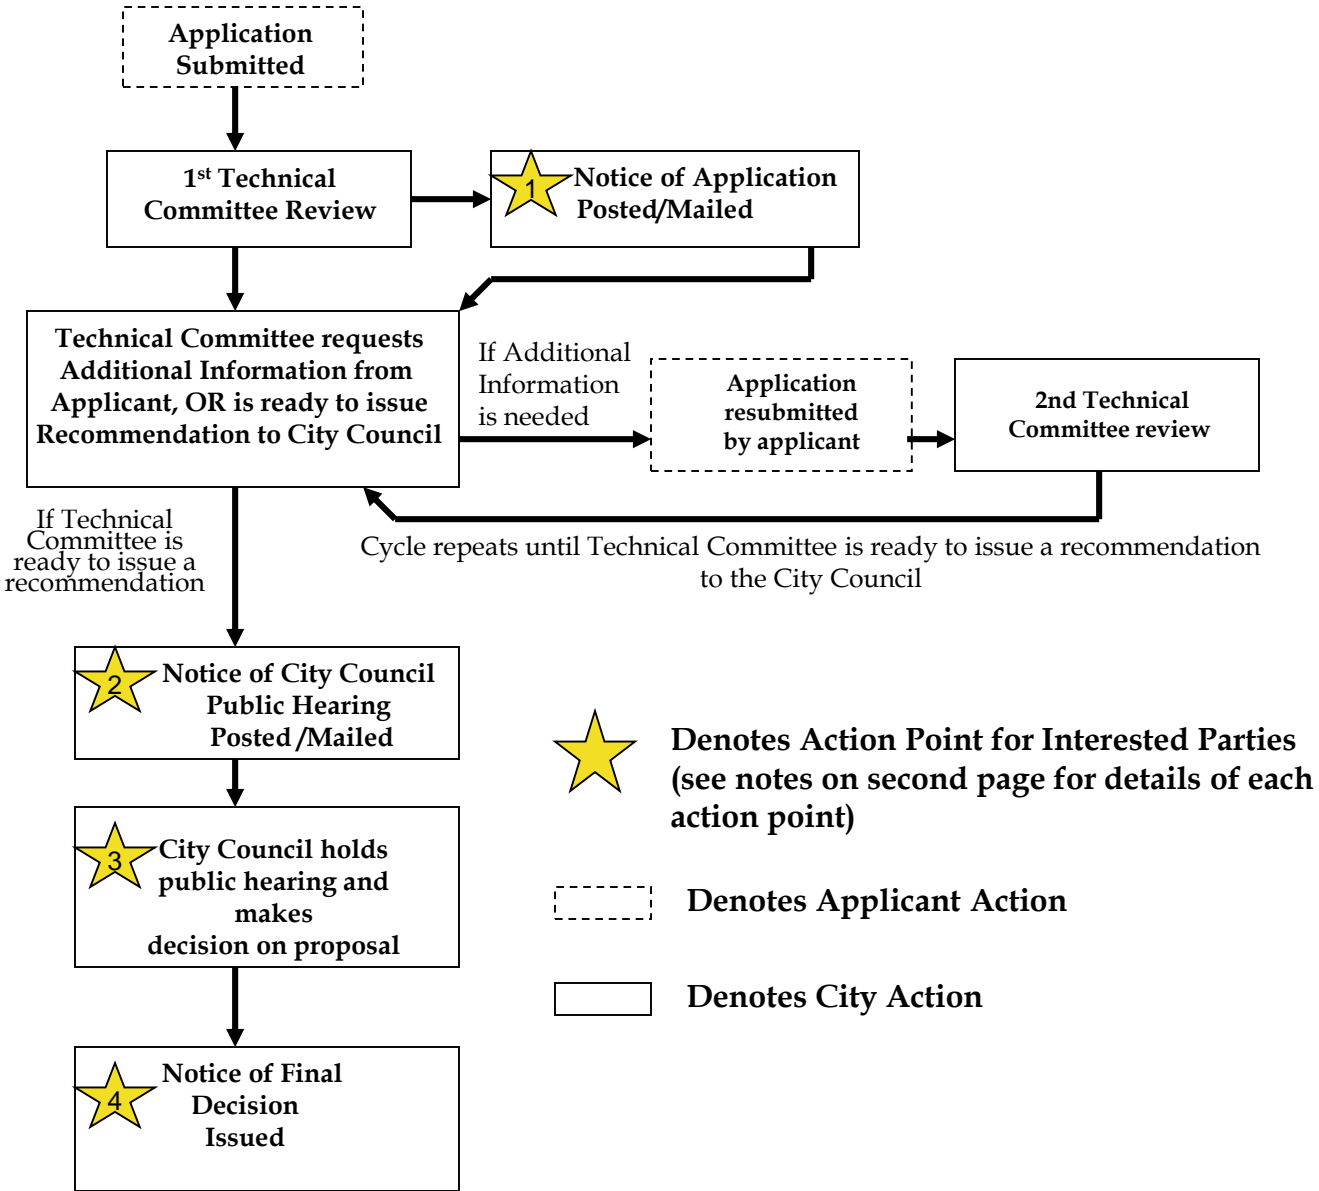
Application Submitted

1$^{st}$ Technical Committee Review

1 Notice of Application Posted/Mailed

Technical Committee requests Additional Information from Applicant, OR is ready to issue Recommendation to City Council

If Additional Information is needed

Application resubmitted by applicant

2nd Technical Committee review

Cycle repeats until Technical Committee is ready to issue a recommendation to the City Council

If Technical Committee is ready to issue a recommendation

2 Notice of City Council Public Hearing Posted /Mailed

3 City Council holds public hearing and makes decision on proposal

4 Notice of Final Decision Issued

Denotes Action Point for Interested Parties (see notes on second page for details of each action point)

Denotes Applicant Action

Denotes City Action